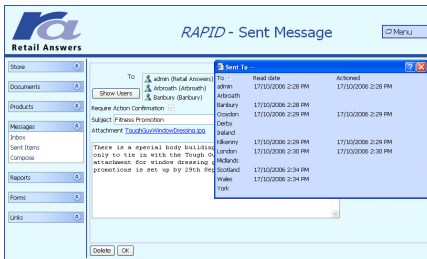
ra
Retail Answers

RAPID - Sent Message

Menu

Store
Documents
Products
Messages
Inbox
Sent Items
Compose
Reports
Forms
Links

To
admin (Retail Answers)
Arbroath (Arbroath)
Banbury (Banbury)
Show Users
Require Action Confirmation
Subject Fitness Promotion
Attachment ToughGuyWindowDressing.jpg

There is a special body building
only to tie in with the Tough G
attachment for window dressing i
promotions is set up by 29th Sep

Delete OK

Sent To --

| To | Read date | Actioned |
|---|---|---|
| admin | 17/10/2006 2:28 PM | 17/10/2006 2:28 PM |
| Arbroath | | |
| Banbury | 17/10/2006 2:28 PM | |
| Croydon | 17/10/2006 2:29 PM | 17/10/2006 2:29 PM |
| Derby | | |
| Ireland | | |
| Kilkenny | 17/10/2006 2:29 PM | 17/10/2006 2:29 PM |
| London | 17/10/2006 2:30 PM | 17/10/2006 2:30 PM |
| Midlands | | |
| Scotland | 17/10/2006 2:34 PM | |
| Wales | 17/10/2006 2:34 PM | |
| York | | |